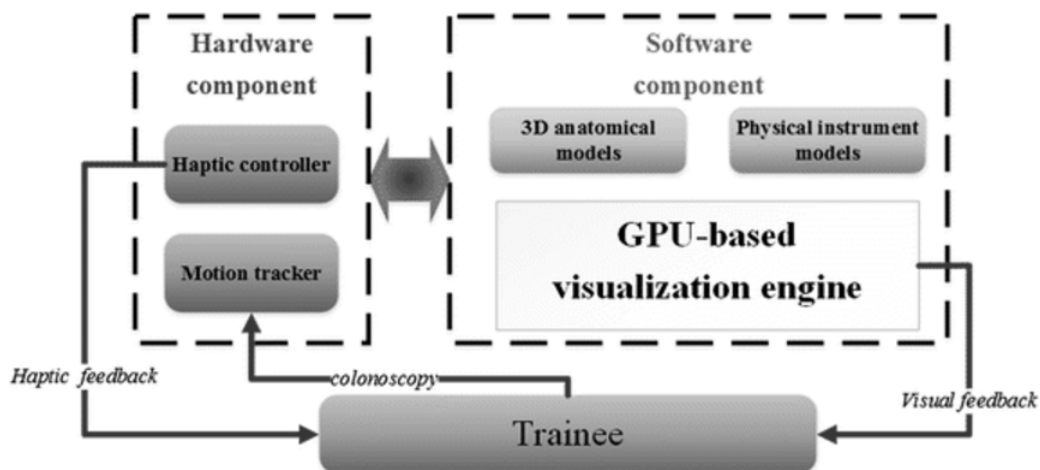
Hardware component

Haptic controller

Motion tracker

Software component

3D anatomical models

Physical instrument models

GPU-based visualization engine

Haptic feedback

colonoscopy

Visual feedback

Trainee